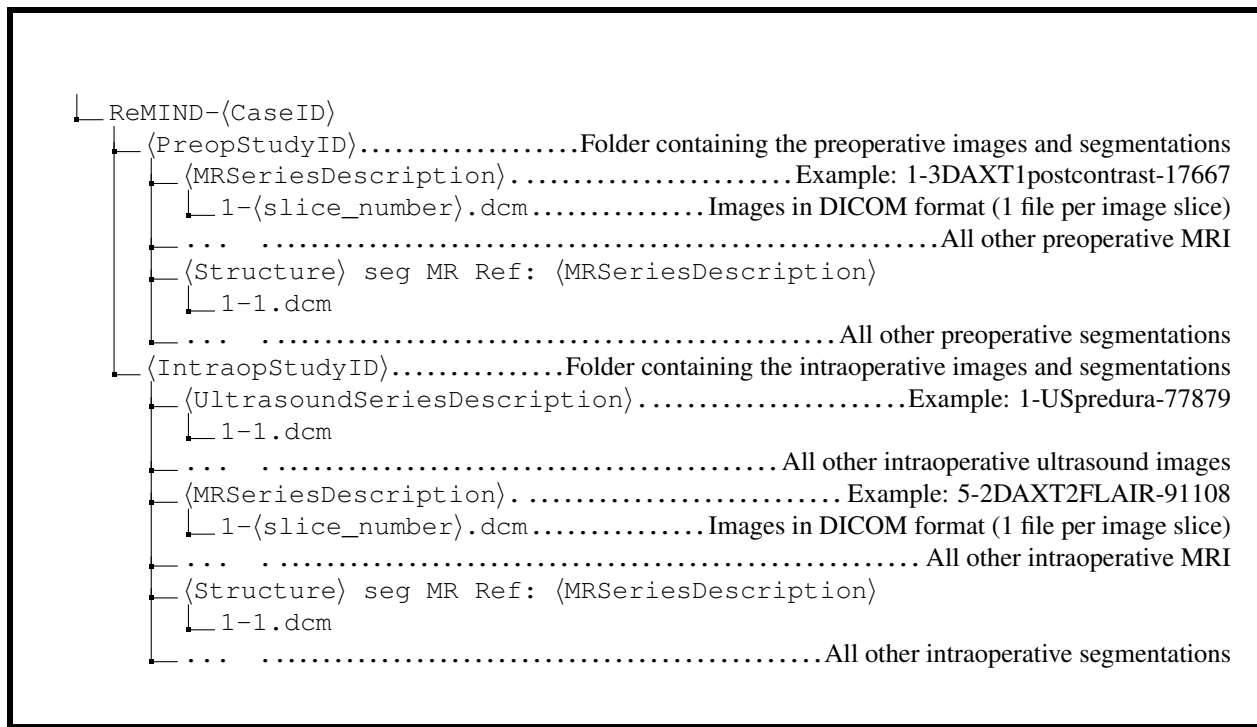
ReMIND-⟨CaseID⟩
⟨PreopStudyID⟩..................Folder containing the preoperative images and segmentations
⟨MRSeriesDescription⟩........................Example: 1-3DAXT1postcontrast-17667
1-⟨slice_number⟩.dcm..............Images in DICOM format (1 file per image slice)
... ..................................................All other preoperative MRI
⟨Structure⟩ seg MR Ref: ⟨MRSeriesDescription⟩
1-1.dcm
... ..........................................All other preoperative segmentations
⟨IntraopStudyID⟩..............Folder containing the intraoperative images and segmentations
⟨UltrasoundSeriesDescription⟩.......................Example: 1-USpredura-77879
1-1.dcm
... ........................................All other intraoperative ultrasound images
⟨MRSeriesDescription⟩. ..........................Example: 5-2DAXT2FLAIR-91108
1-⟨slice_number⟩.dcm..............Images in DICOM format (1 file per image slice)
... ...................................................All other intraoperative MRI
⟨Structure⟩ seg MR Ref: ⟨MRSeriesDescription⟩
1-1.dcm
... ..........................................All other intraoperative segmentations